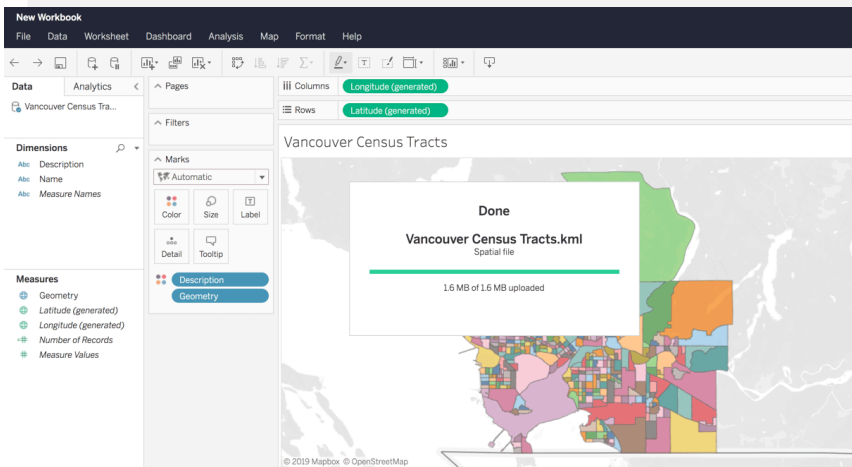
New Workbook

File Data Worksheet Dashboard Analysis Map Format Help

Data Analytics

Vancouver Census Tra...

Dimensions

Abc Description
Abc Name
Abc Measure Names

Measures

Geometry
Latitude (generated)
Longitude (generated)
Number of Records
Measure Values

Pages

Filters

Marks

Automatic

Color Size Label

Detail Tooltip

Description
Geometry

Columns Longitude (generated)

Rows Latitude (generated)

Vancouver Census Tracts

Done

Vancouver Census Tracts.kml
Spatial file

1.6 MB of 1.6 MB uploaded

© 2019 Mapbox © OpenStreetMap